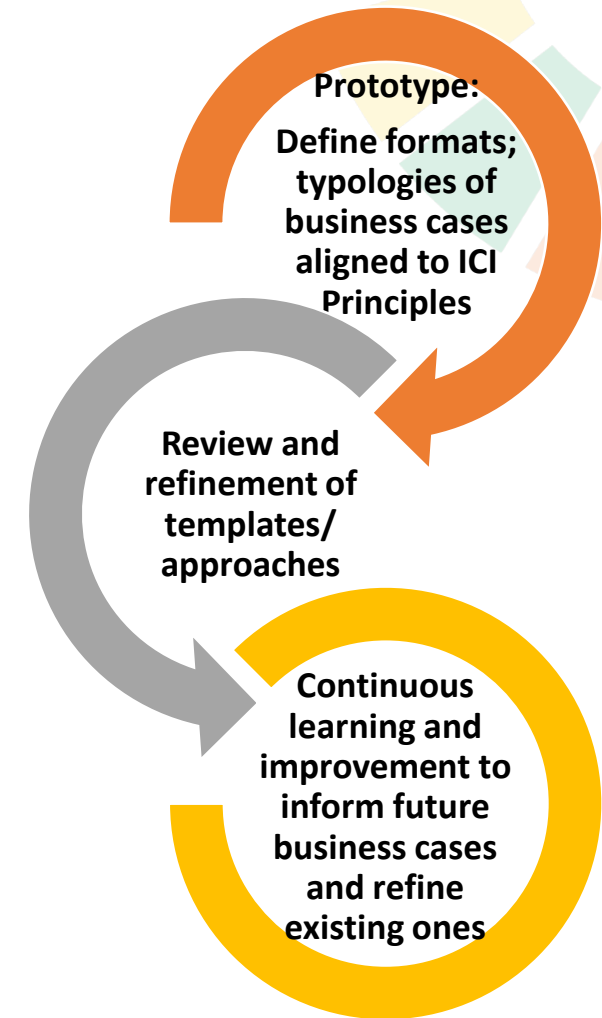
Prototype:

Define formats; typologies of business cases aligned to ICI Principles

Review and refinement of templates/ approaches

Continuous learning and improvement to inform future business cases and refine existing ones